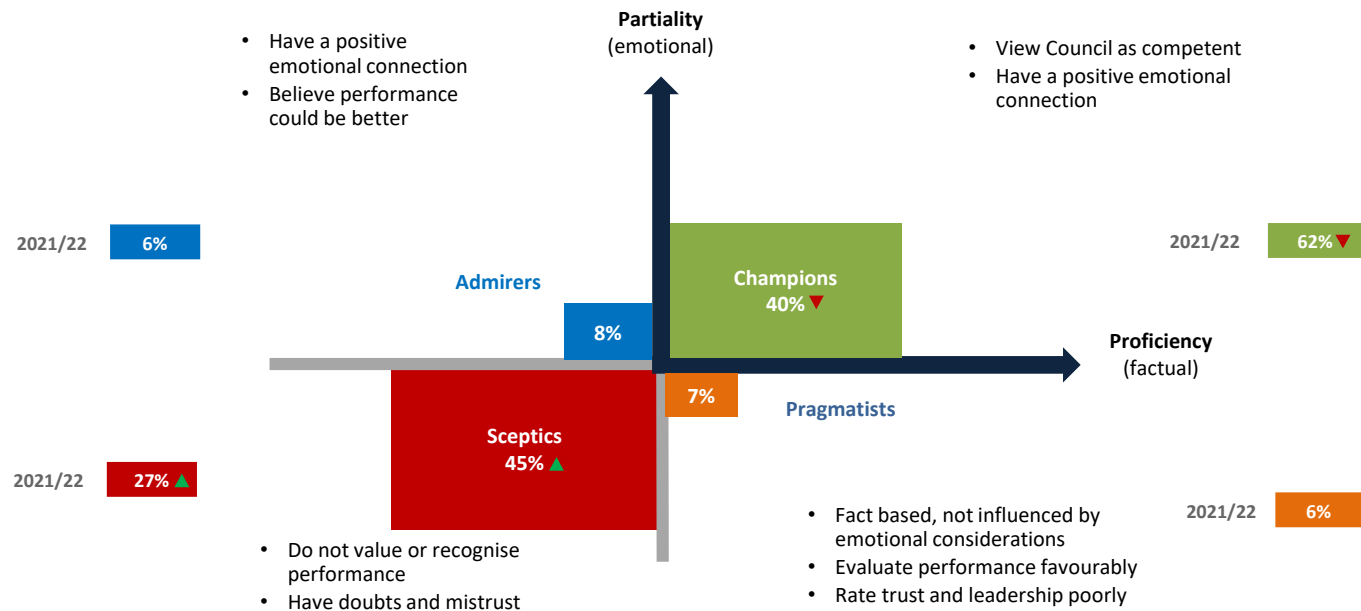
• Have a positive emotional connection
• Believe performance could be better

Partiality
(emotional)

• View Council as competent
• Have a positive emotional connection

2021/22 6%

Admirers

8%

Champions
40%▼

2021/22 62%▼

Proficiency
(factual)

7%

Pragmatists

Sceptics
45%▲

2021/22 27%▲

• Do not value or recognise performance
• Have doubts and mistrust

• Fact based, not influenced by emotional considerations
• Evaluate performance favourably
• Rate trust and leadership poorly

2021/22 6%